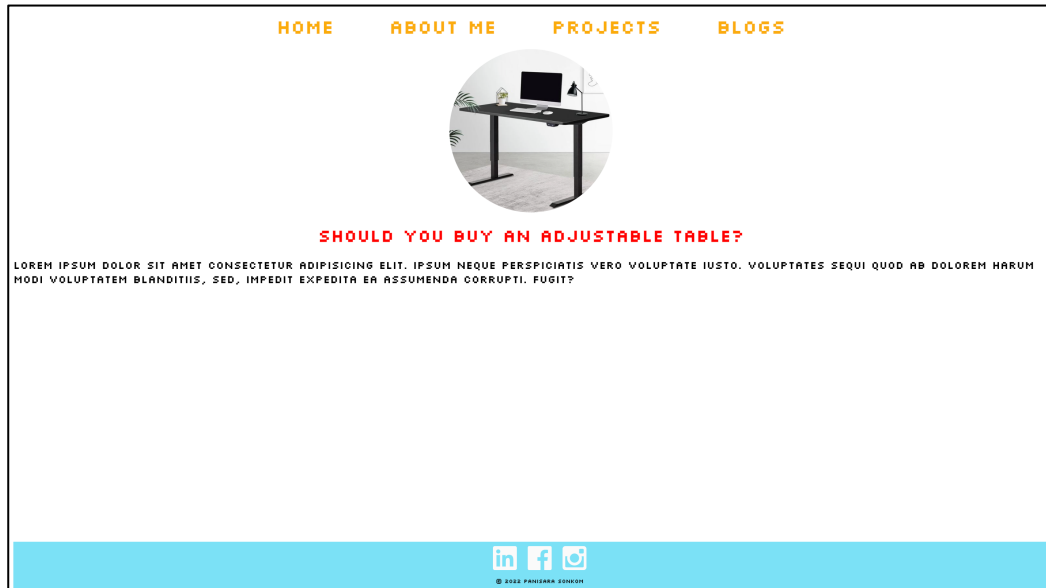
HOME ABOUT ME PROJECTS BLOGS

SHOULD YOU BUY AN ADJUSTABLE TABLE?

LOREM IPSUM DOLOR SIT AMET CONSECTETUR ADIPISICING ELIT. IPSUM NEQUE PERSPICIATIS VERO VOLUPTATE IUSTO. VOLUPTATES SEQUI QUOD AB DOLOREM HARUM MODI VOLUPTATEM BLANDITIIS, SED, IMPEDIT EXPEDITA EA ASSUMENDA CORRUPTI. FUGIT?

© 2022 PANISARA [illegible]